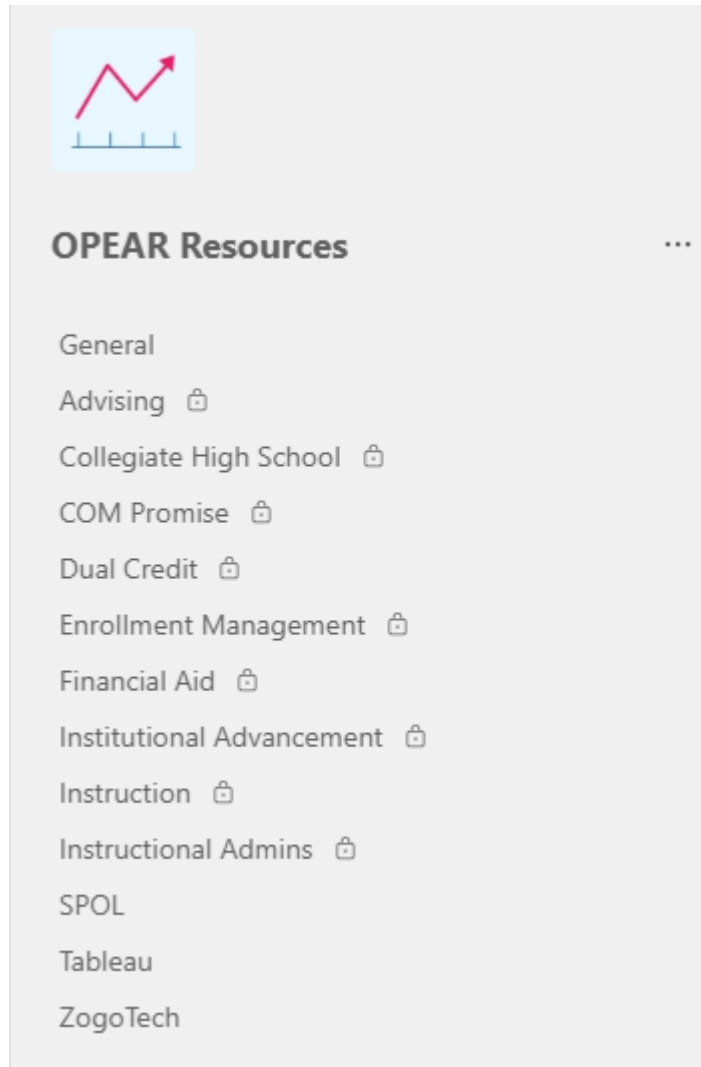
OPEAR Resources ...

General
Advising
Collegiate High School
COM Promise
Dual Credit
Enrollment Management
Financial Aid
Institutional Advancement
Instruction
Instructional Admins
SPOL
Tableau
ZogoTech